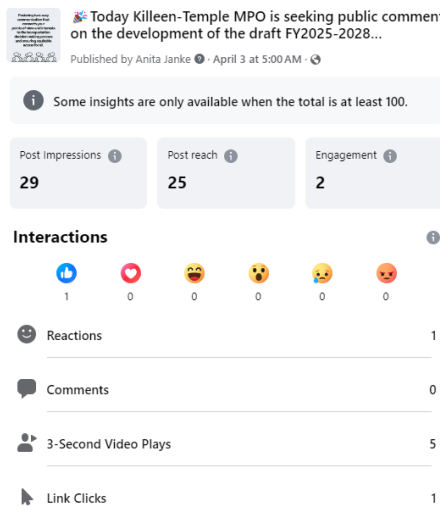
🎉 Today Killeen-Temple MPO is seeking public comment on the development of the draft FY2025-2028...

Published by Anita Janke · April 3 at 5:00 AM ·

Some insights are only available when the total is at least 100.

Post Impressions
29

Post reach
25

Engagement
2

Interactions

1 0 0 0 0 0

Reactions 1

Comments 0

3-Second Video Plays 5

Link Clicks 1